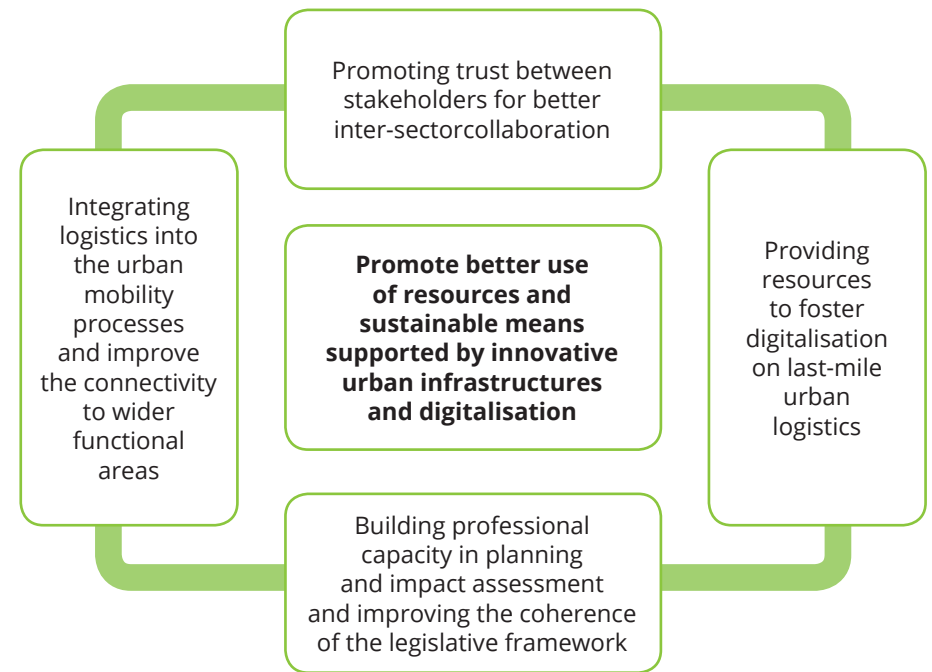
Promoting trust between stakeholders for better inter-sectorcollaboration

Integrating logistics into the urban mobility processes and improve the connectivity to wider functional areas

**Promote better use of resources and sustainable means supported by innovative urban infrastructures and digitalisation**

Providing resources to foster digitalisation on last-mile urban logistics

Building professional capacity in planning and impact assessment and improving the coherence of the legislative framework